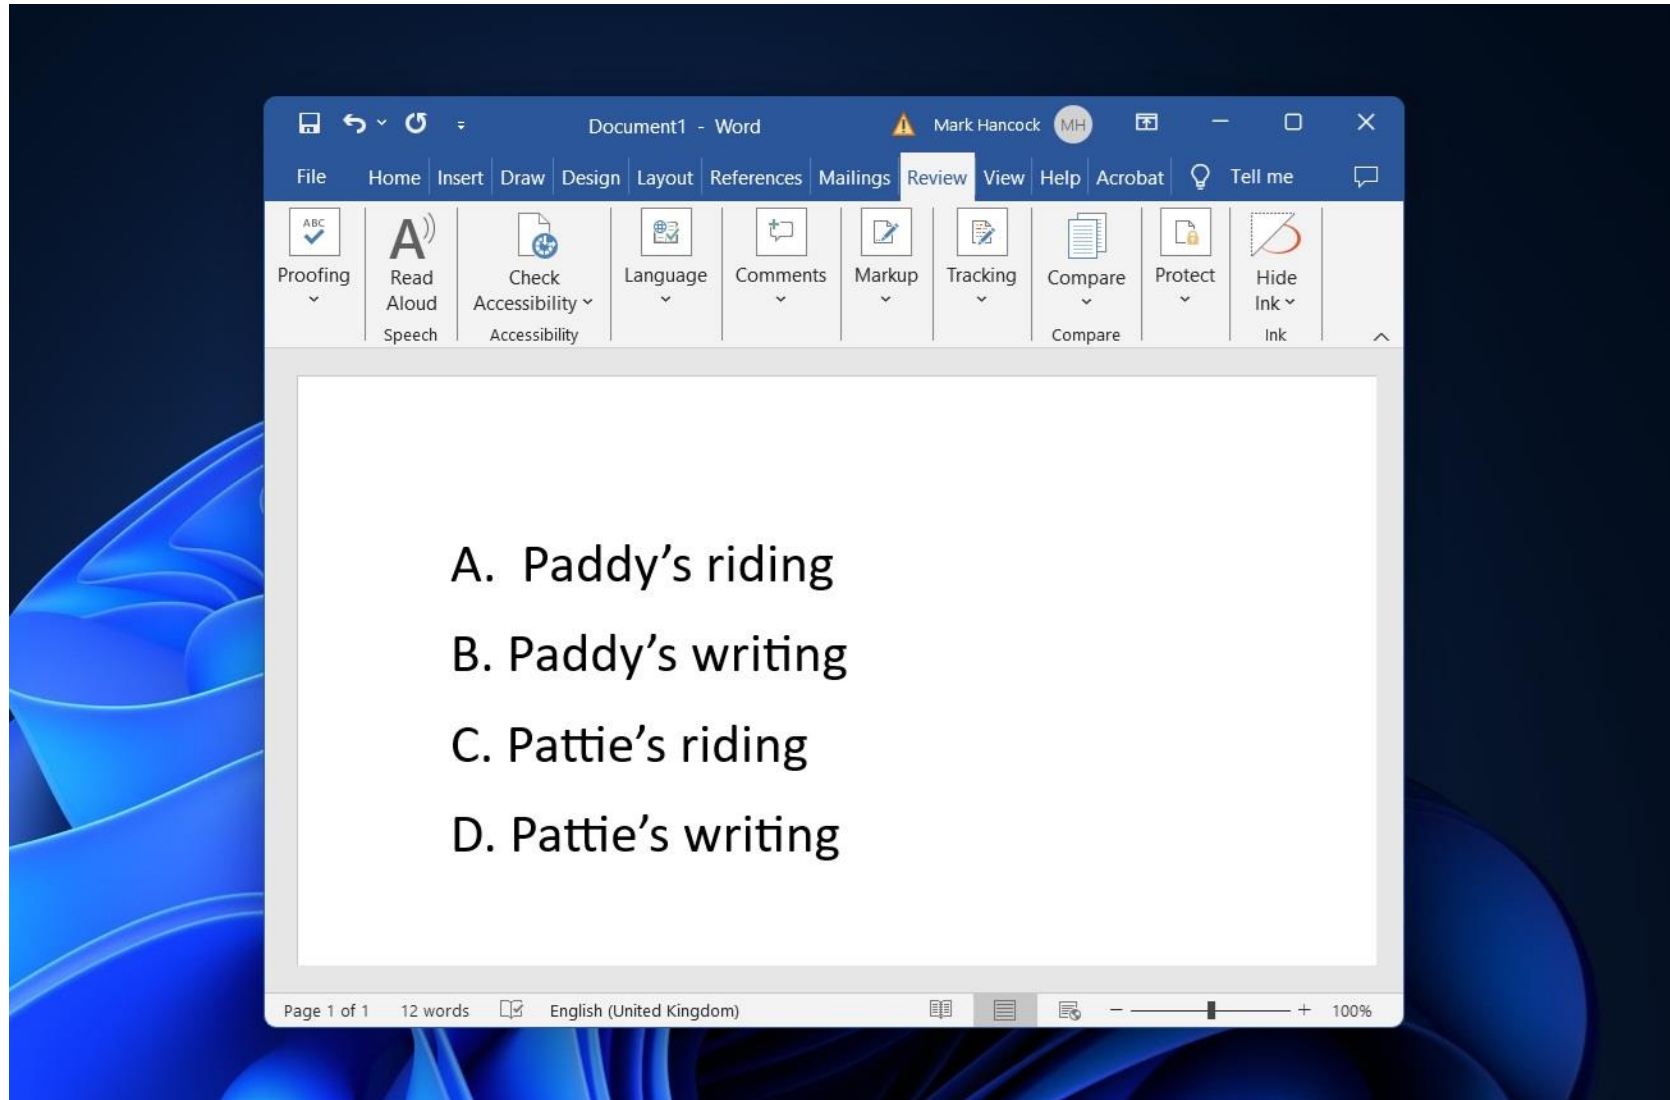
Document1 - Word
Mark Hancock MH

File Home Insert Draw Design Layout References Mailings Review View Help Acrobat Tell me

Proofing
Read Aloud
Speech
Check Accessibility
Accessibility
Language
Comments
Markup
Tracking
Compare
Compare
Protect
Hide Ink
Ink

A. Paddy’s riding
B. Paddy’s writing
C. Pattie’s riding
D. Pattie’s writing

Page 1 of 1 12 words English (United Kingdom) 100%